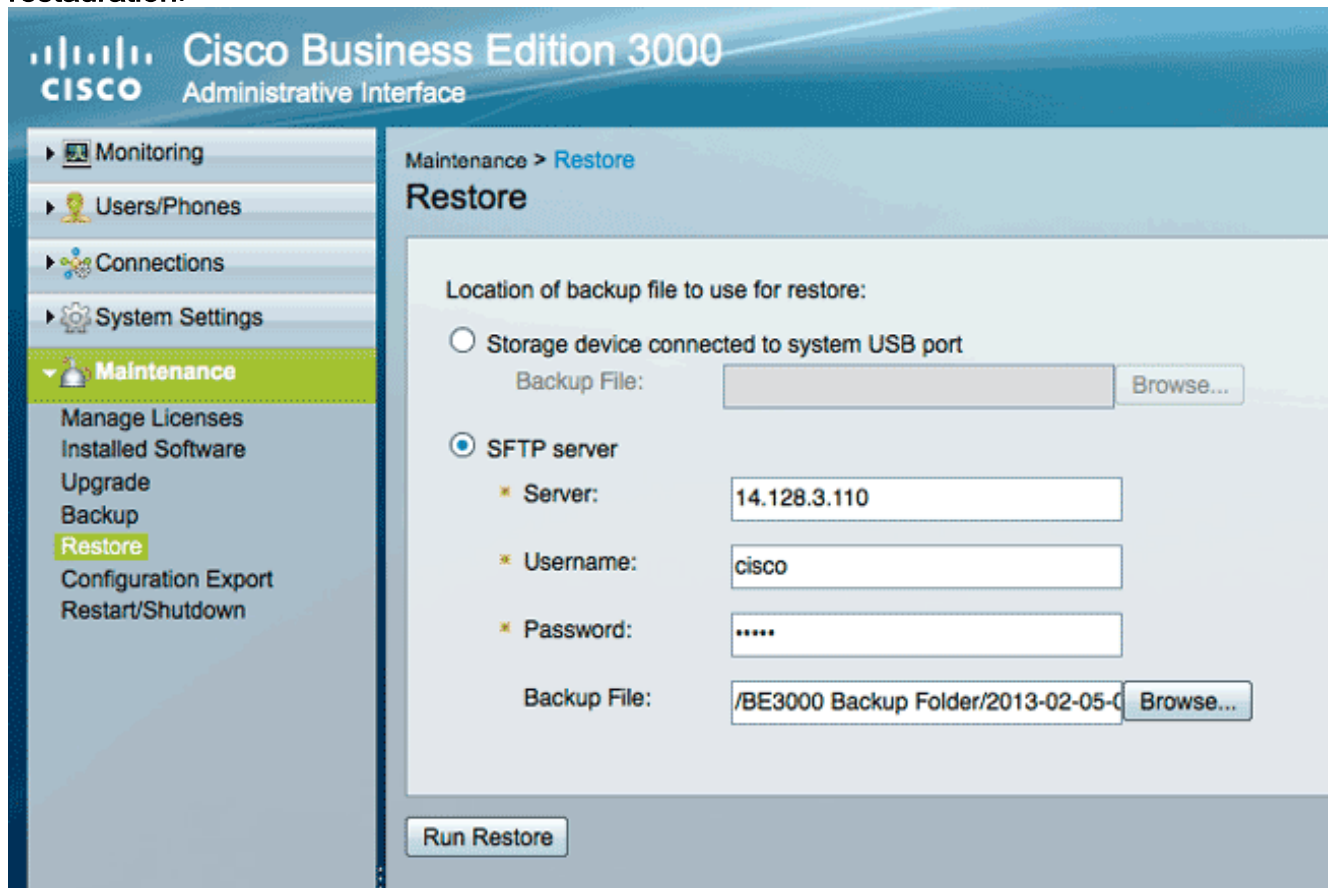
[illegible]

CISCO Cisco Business Edition 3000
Administrative Interface

Monitoring
Users/Phones
Connections
System Settings
Maintenance
Manage Licenses
Installed Software
Upgrade
Backup
Restore
Configuration Export
Restart/Shutdown

Maintenance > Restore
Restore

Location of backup file to use for restore:
Storage device connected to system USB port
Backup File: Browse...
SFTP server
* Server: 14.128.3.110
* Username: cisco
* Password: •••••
Backup File: /BE3000 Backup Folder/2013-02-05-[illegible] Browse...

Run Restore